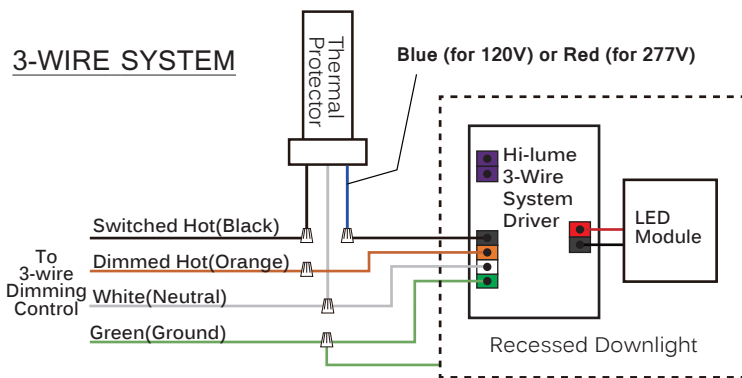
3-WIRE SYSTEM

Thermal Protector

Blue (for 120V) or Red (for 277V)

Hi-lume 3-Wire System Driver

LED Module

Switched Hot(Black)

To 3-wire Dimming Control

Dimmed Hot(Orange)

White(Neutral)

Green(Ground)

Recessed Downlight